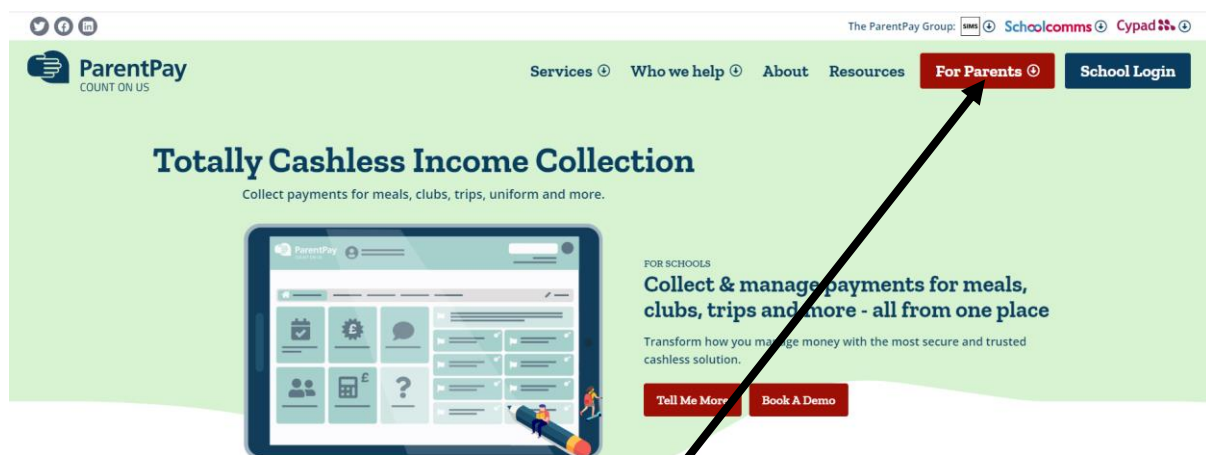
The ParentPay Group: SIMS Schoolcomms Cypad

ParentPay
COUNT ON US

Services About Who we help Resources For Parents School Login

Totally Cashless Income Collection

Collect payments for meals, clubs, trips, uniform and more.

ParentPay

FOR SCHOOLS

Collect & manage payments for meals, clubs, trips and more - all from one place

Transform how you manage money with the most secure and trusted cashless solution.

Tell Me More Book A Demo